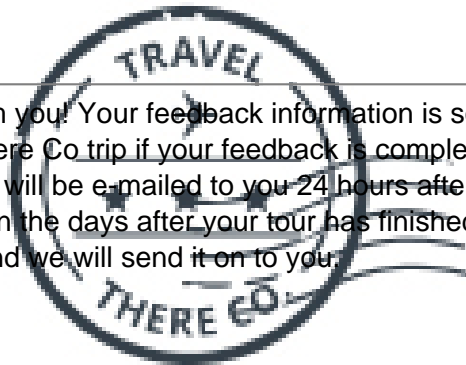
TRAVEL

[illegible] you! Your feedback information is s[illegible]
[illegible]ere Co trip if your feedback is comple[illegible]
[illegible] will be e-mailed to you 24 hours afte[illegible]
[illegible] the days after your tour has finished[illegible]
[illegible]d we will send it on to you.

THERE CO